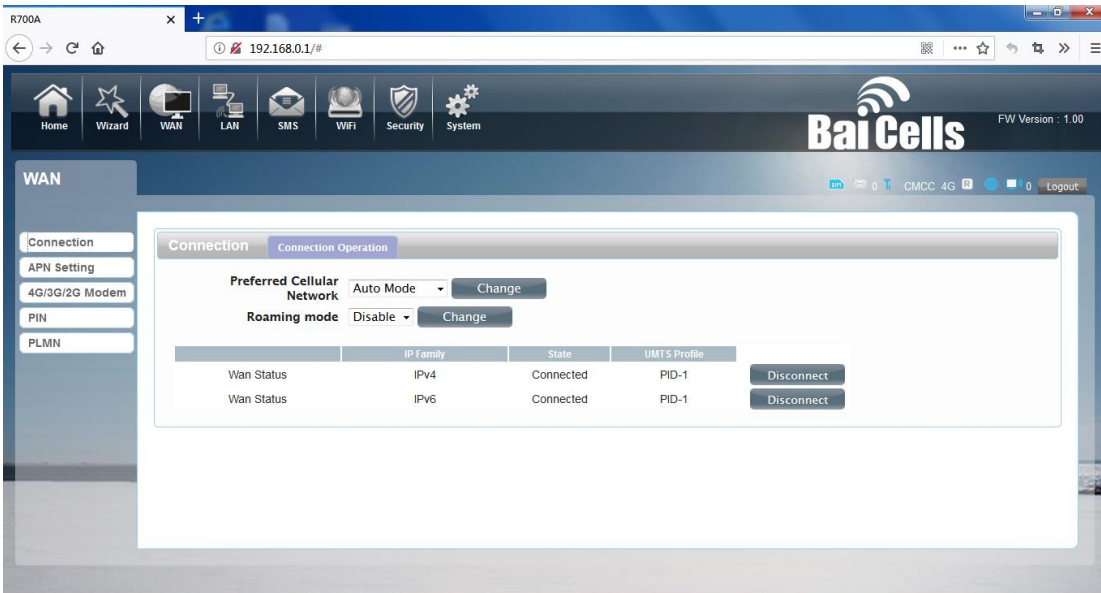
R700A

192.168.0.1/#

Home Wizard WAN LAN SMS WiFi Security System

BaiCells

FW Version : 1.00

WAN

0 CMCC 4G R 0 Logout

Connection
APN Setting
4G/3G/2G Modem
PIN
PLMN

Connection Connection Operation

Preferred Cellular Network Auto Mode Change

Roaming mode Disable Change

| | IP Family | State | UMTS Profile | |
|---|---|---|---|---|
| Wan Status | IPv4 | Connected | PID-1 | Disconnect |
| Wan Status | IPv6 | Connected | PID-1 | Disconnect |